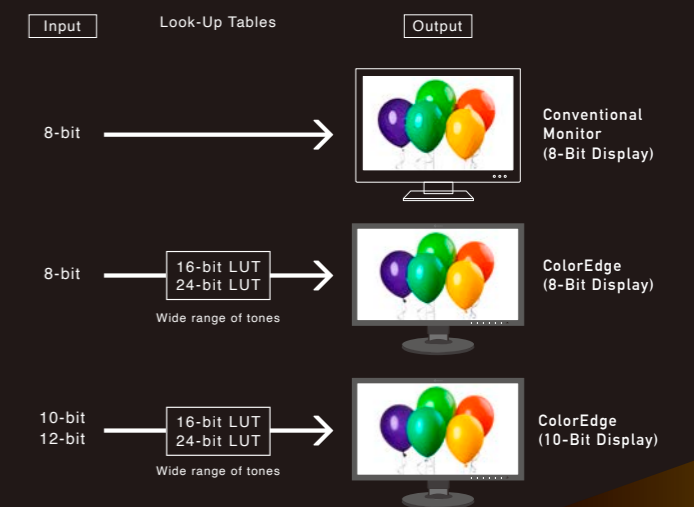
Input

Look-Up Tables

Output

8-bit

Conventional Monitor (8-Bit Display)

8-bit

16-bit LUT
24-bit LUT

Wide range of tones

ColorEdge (8-Bit Display)

10-bit
12-bit

16-bit LUT
24-bit LUT

Wide range of tones

ColorEdge (10-Bit Display)